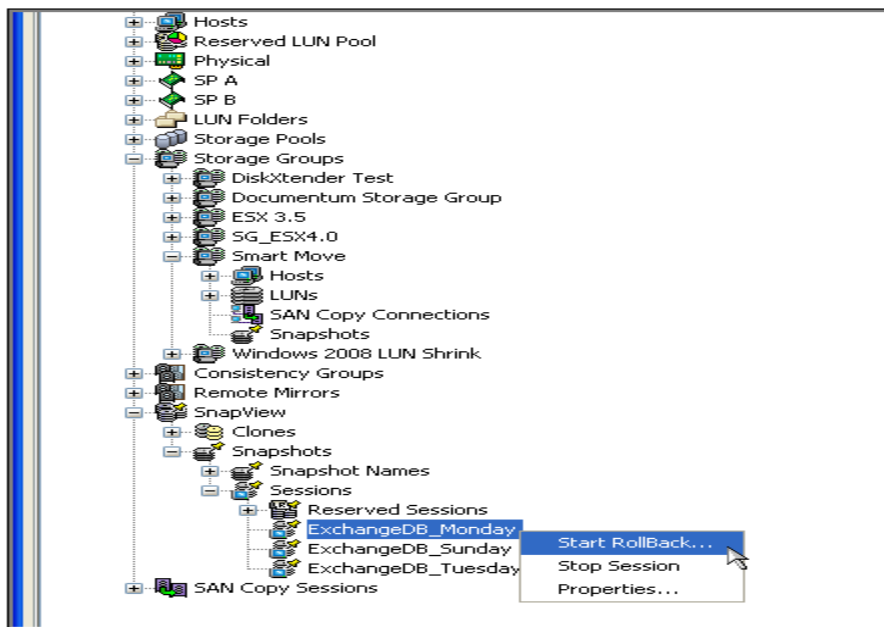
Hosts
Reserved LUN Pool
Physical
SP A
SP B
LUN Folders
Storage Pools
Storage Groups
DiskXtender Test
Documentum Storage Group
ESX 3.5
SG_ESX4.0
Smart Move
Hosts
LUNs
SAN Copy Connections
Snapshots
Windows 2008 LUN Shrink
Consistency Groups
Remote Mirrors
SnapView
Clones
Snapshots
Snapshot Names
Sessions
Reserved Sessions
ExchangeDB_Monday
ExchangeDB_Sunday
ExchangeDB_Tuesday
SAN Copy Sessions

Start RollBack...
Stop Session
Properties...